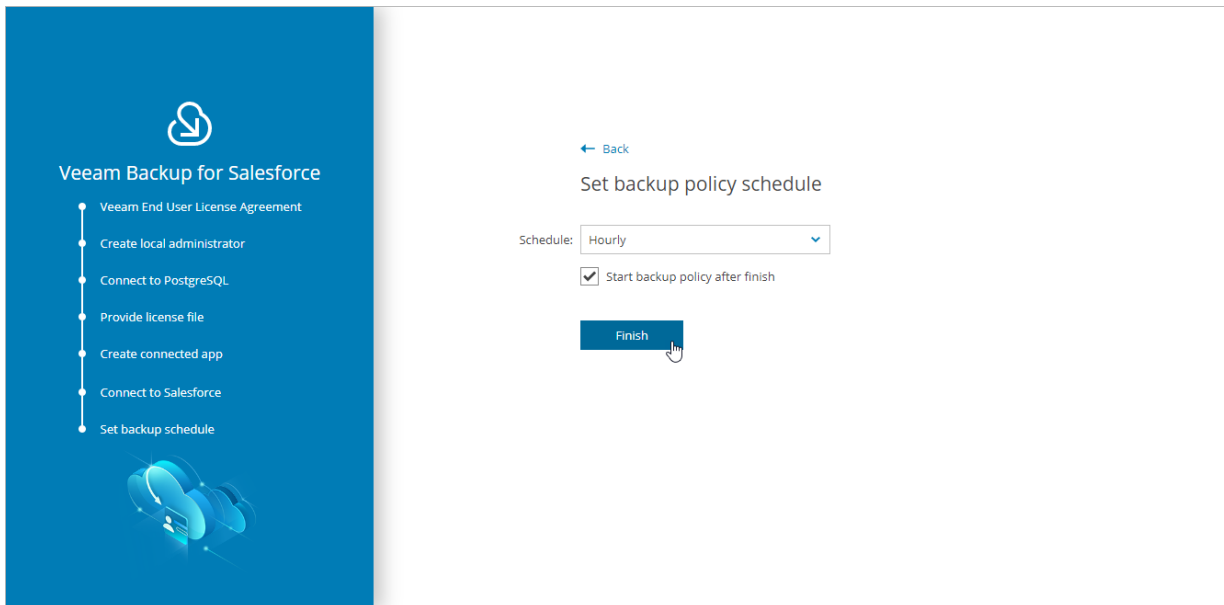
Veeam Backup for Salesforce

Veeam End User License Agreement
Create local administrator
Connect to PostgreSQL
Provide license file
Create connected app
Connect to Salesforce
Set backup schedule

← Back

Set backup policy schedule

Schedule: Hourly

Start backup policy after finish

Finish